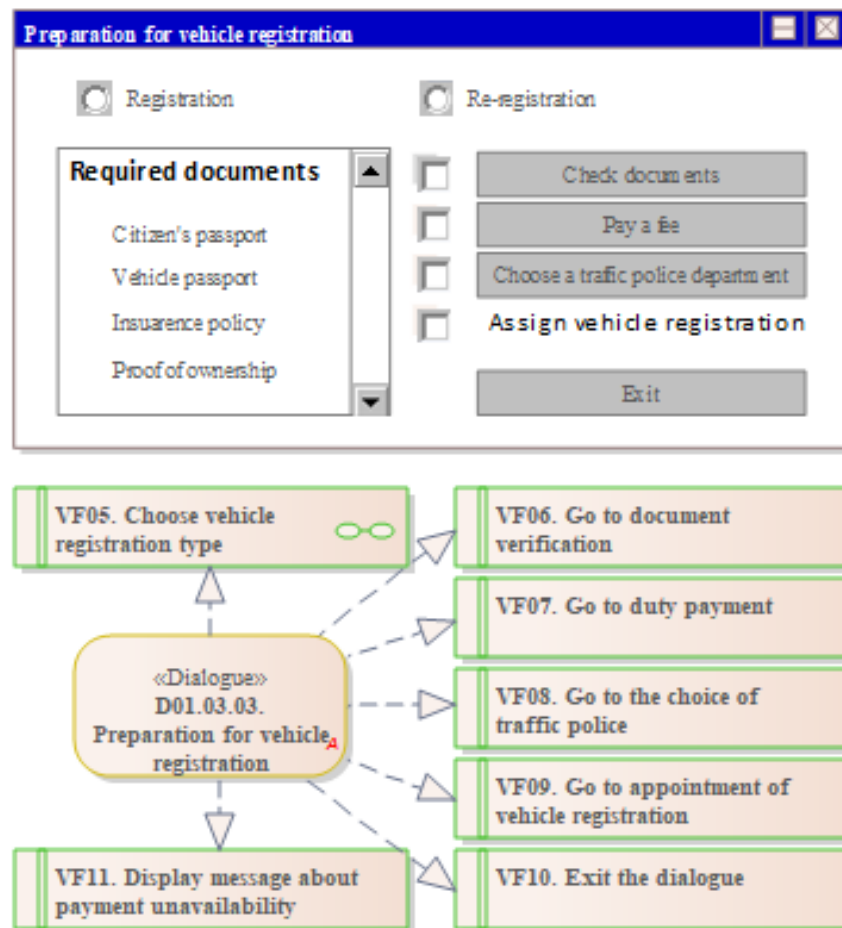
Preparation for vehicle registration

Registration

Re-registration

Required documents

Citizen's passport

Vehicle passport

Insuarence policy

Proof of ownership

Check documents

Pay a fee

Choose a trafic police department

Assign vehicle registration

Exit

VF05. Choose vehicle registration type

VF06. Go to document verification

VF07. Go to duty payment

«Dialogue» D01.03.03. Preparation for vehicle registration

VF08. Go to the choice of traffic police

VF09. Go to appointment of vehicle registration

VF11. Display message about payment unavailability

VF10. Exit the dialogue